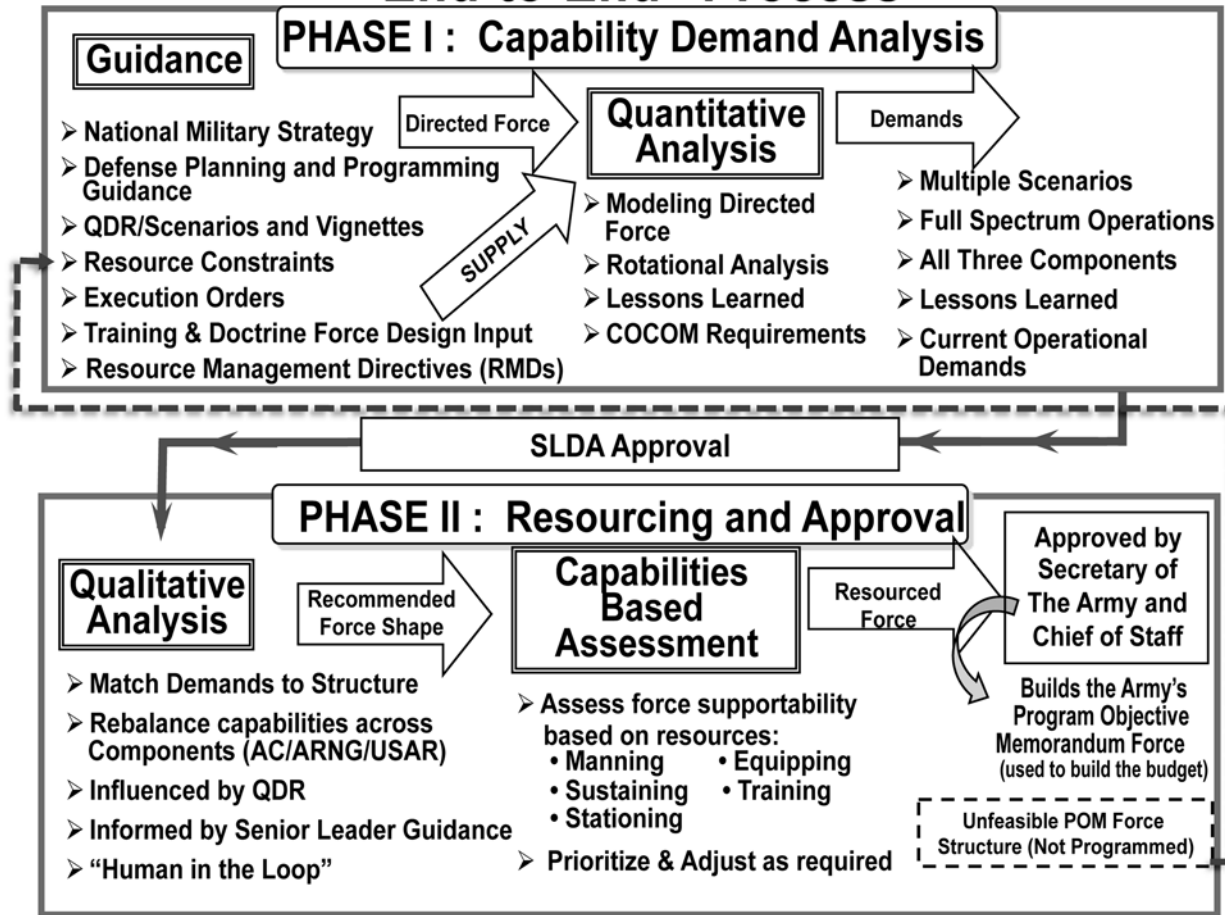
PHASE I : Capability Demand Analysis

Guidance

➢ National Military Strategy
➢ Defense Planning and Programming Guidance
➢ QDR/Scenarios and Vignettes
➢ Resource Constraints
➢ Execution Orders
➢ Training & Doctrine Force Design Input
➢ Resource Management Directives (RMDs)

Directed Force

SUPPLY

Quantitative Analysis

➢ Modeling Directed Force
➢ Rotational Analysis
➢ Lessons Learned
➢ COCOM Requirements

Demands

➢ Multiple Scenarios
➢ Full Spectrum Operations
➢ All Three Components
➢ Lessons Learned
➢ Current Operational Demands

SLDA Approval

PHASE II : Resourcing and Approval

Qualitative Analysis

➢ Match Demands to Structure
➢ Rebalance capabilities across Components (AC/ARNG/USAR)
➢ Influenced by QDR
➢ Informed by Senior Leader Guidance
➢ "Human in the Loop"

Recommended Force Shape

Capabilities Based Assessment

➢ Assess force supportability based on resources:
• Manning • Equipping
• Sustaining • Training
• Stationing
➢ Prioritize & Adjust as required

Resourced Force

Approved by Secretary of The Army and Chief of Staff

Builds the Army's Program Objective Memorandum Force (used to build the budget)

Unfeasible POM Force Structure (Not Programmed)